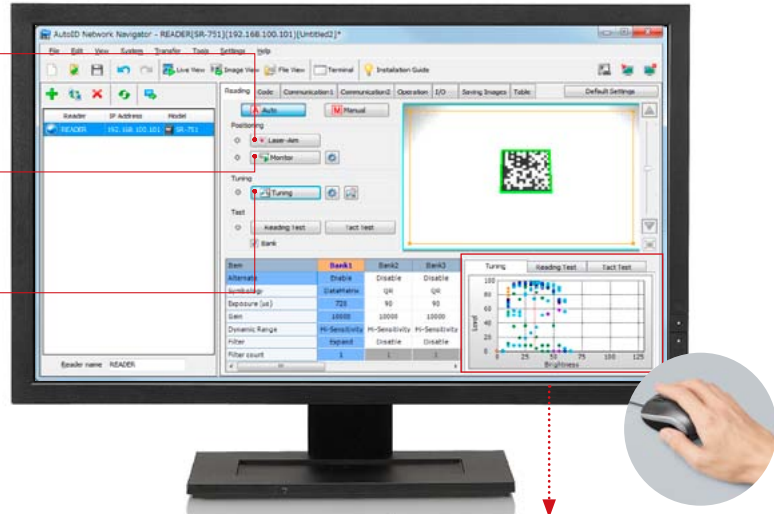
AutoID Network Navigator - READER[SR-751](192.168.100.101)[Untitled2]*

File Edit View System Transfer Tools Settings Help

Live View Image View File View Terminal Installation Guide

| Reader | IP Address | Model |
|---|---|---|
| READER | 192.168.100.101 | SR-751 |

Reader name READER

Reading Code Communication1 Communication2 Operation I/O Saving Images Table Default Settings

A Auto M Manual

Positioning

Laser-Aim

Monitor

Tuning

Tuning

Test

Reading Test Tact Test

Bank

| Item | Bank1 | Bank2 | Bank3 |
|---|---|---|---|
| Alternate | Enable | Disable | Disable |
| Symbology | DataMatrix | QR | QR |
| Exposure (us) | 720 | 90 | 90 |
| Gain | 10000 | 10000 | 10000 |
| Dynamic Range | Hi-Sensitivity | Hi-Sensitivity | Hi-Sensitivity |
| Filter | Expand | Disable | Disable |
| Filter count | 1 | 1 | 1 |

Tuning Reading Test Tact Test

100 80 60 40 20 0

Load

0 25 50 75 100 125

Brightness